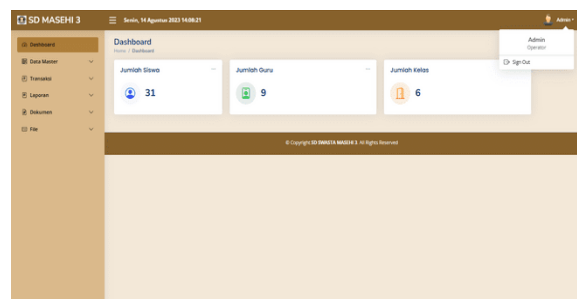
SD MASEHI 3
Senin, 14 Agustus 2023 14:08:21
Admin
Admin
Operator
Sign Out

Dashboard
Data Master
Transaksi
Laporan
Dokumen
File

Dashboard
Home / Dashboard

Jumlah Siswa
31

Jumlah Guru
9

Jumlah Kelas
6

© Copyright SD SWASTA MASEHI 3. All Rights Reserved